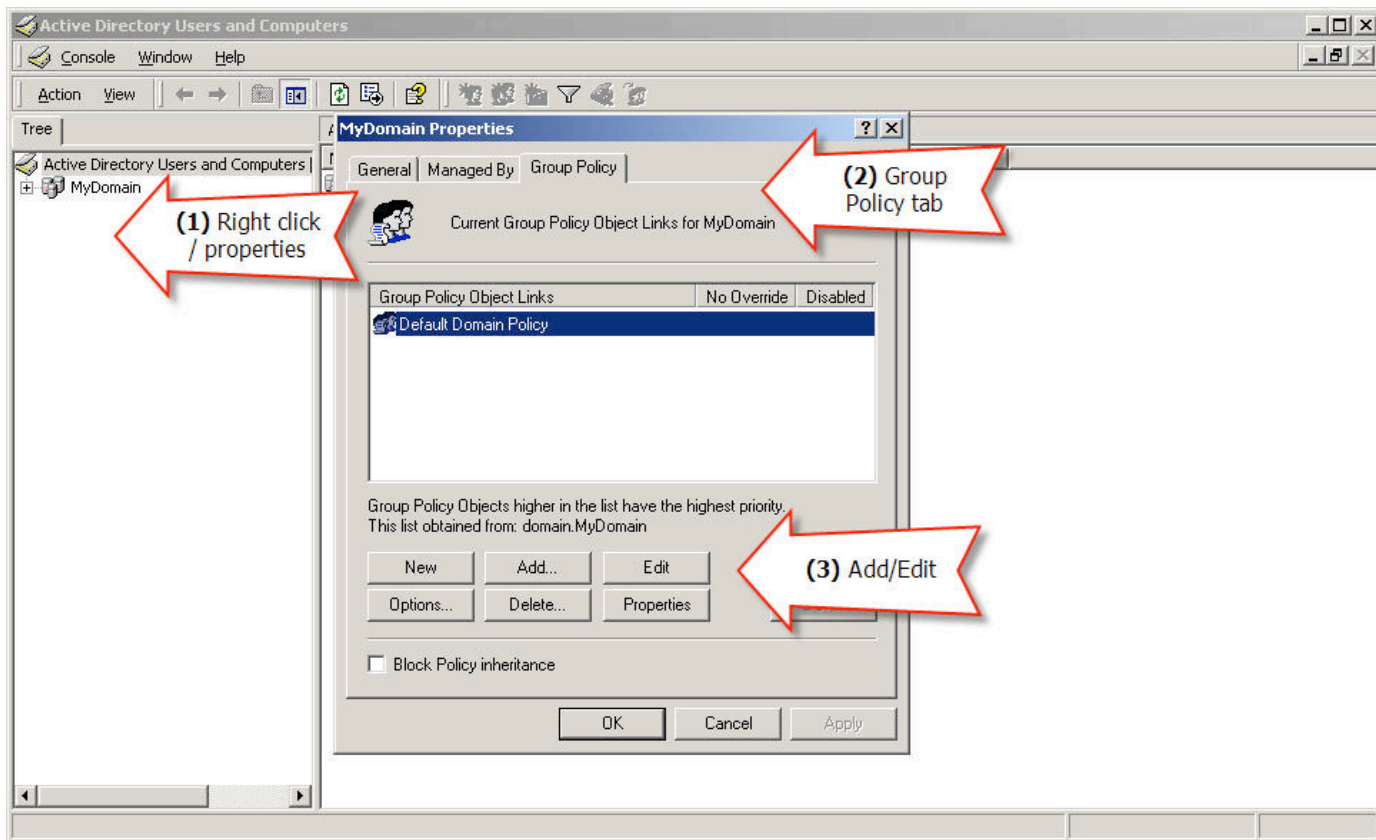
Active Directory Users and Computers

Console Window Help

Action View

Tree

Active Directory Users and Computers

MyDomain

(1) Right click / properties

MyDomain Properties

General | Managed By | Group Policy

(2) Group Policy tab

Current Group Policy Object Links for MyDomain

| Group Policy Object Links | No Override | Disabled |
|---|---|---|
| Default Domain Policy | | |

Group Policy Objects higher in the list have the highest priority.
This list obtained from: domain.MyDomain

New | Add... | Edit

Options... | Delete... | Properties

(3) Add/Edit

Block Policy inheritance

OK | Cancel | Apply